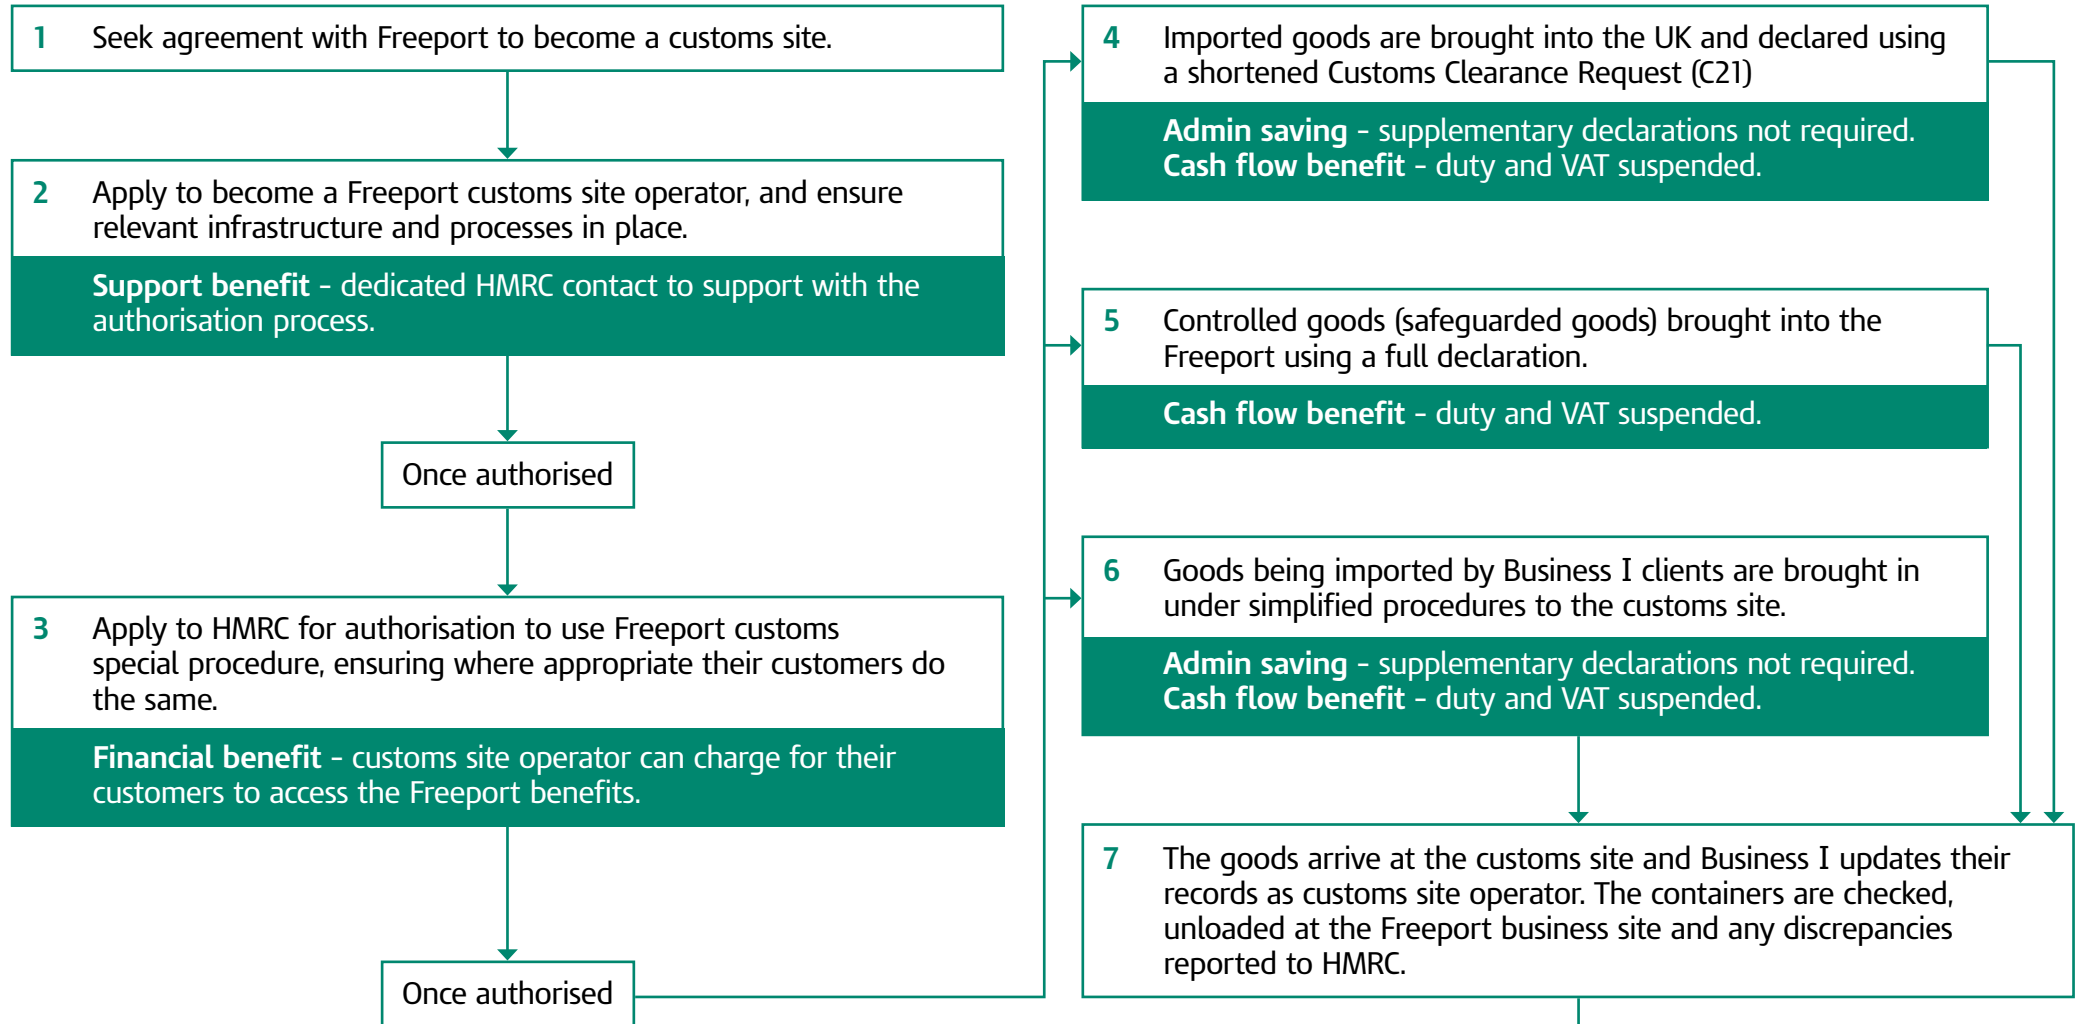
1 Seek agreement with Freeport to become a customs site.

2 Apply to become a Freeport customs site operator, and ensure relevant infrastructure and processes in place.

**Support benefit** - dedicated HMRC contact to support with the authorisation process.

Once authorised

3 Apply to HMRC for authorisation to use Freeport customs special procedure, ensuring where appropriate their customers do the same.

**Financial benefit** - customs site operator can charge for their customers to access the Freeport benefits.

Once authorised

4 Imported goods are brought into the UK and declared using a shortened Customs Clearance Request (C21)

**Admin saving** - supplementary declarations not required.
**Cash flow benefit** - duty and VAT suspended.

5 Controlled goods (safeguarded goods) brought into the Freeport using a full declaration.

**Cash flow benefit** - duty and VAT suspended.

6 Goods being imported by Business I clients are brought in under simplified procedures to the customs site.

**Admin saving** - supplementary declarations not required.
**Cash flow benefit** - duty and VAT suspended.

7 The goods arrive at the customs site and Business I updates their records as customs site operator. The containers are checked, unloaded at the Freeport business site and any discrepancies reported to HMRC.